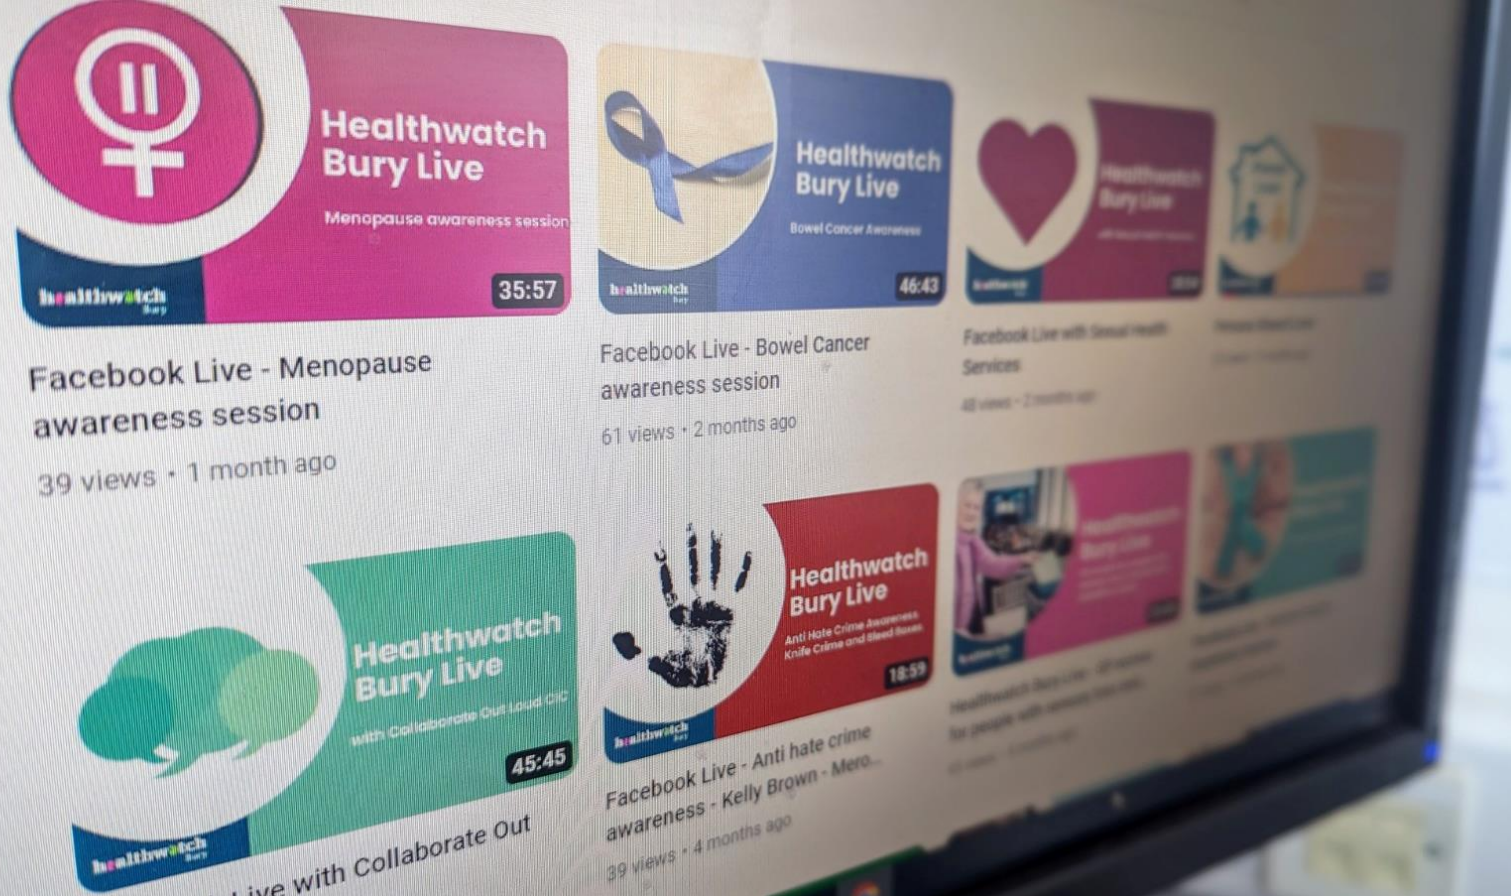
Healthwatch Bury Live

Menopause awareness session

healthwatch Bury

35:57

Facebook Live - Menopause awareness session

39 views • 1 month ago

Healthwatch Bury Live

Bowel Cancer Awareness

healthwatch Bury

46:43

Facebook Live - Bowel Cancer awareness session

61 views • 2 months ago

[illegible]

Facebook Live with Sexual Health Services

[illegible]

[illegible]

Healthwatch Bury Live

with Collaborate Out Loud CIC

45:45

healthwatch Bury

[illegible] Live with Collaborate Out

Healthwatch Bury Live

Anti Hate Crime Awareness Knife Crime and Bleed Boxes

18:59

healthwatch Bury

Facebook Live - Anti hate crime awareness - Kelly Brown - Mero...

39 views • 4 months ago

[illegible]

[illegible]